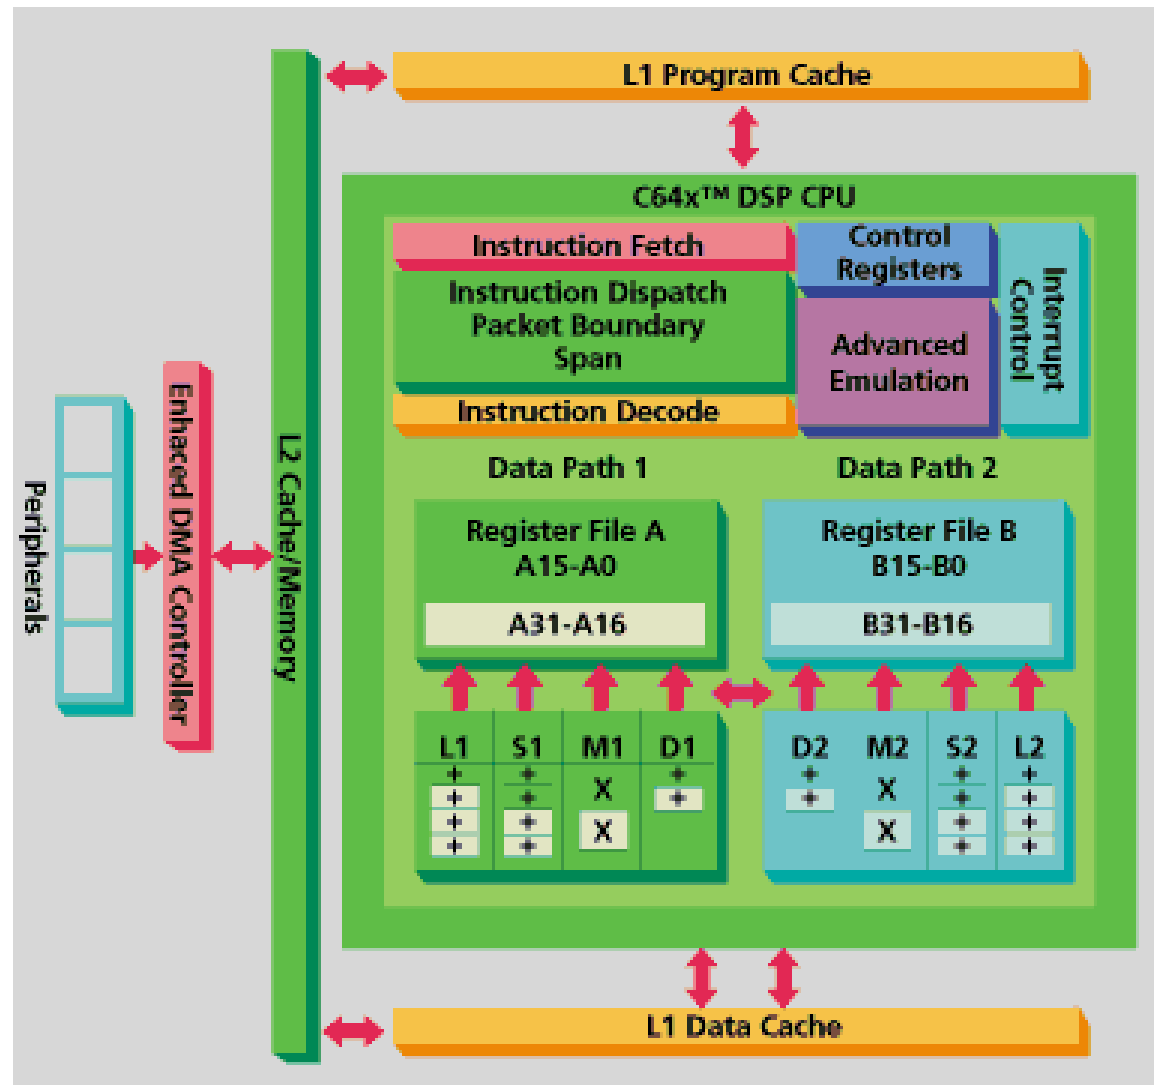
L1 Program Cache

C64x™ DSP CPU

Instruction Fetch

Control Registers

Interrupt Control

Instruction Dispatch
Packet Boundary
Span

Advanced Emulation

Instruction Decode

Data Path 1

Data Path 2

Register File A
A15-A0

A31-A16

Register File B
B15-B0

B31-B16

| L1 | S1 | M1 | D1 |
|---|---|---|---|
| + + + + | + + + + | X X | + + |

| D2 | M2 | S2 | L2 |
|---|---|---|---|
| + + | X X | + + + + | + + + + |

Peripherals

Enhaced DMA Controller

L2 Cache/Memory

L1 Data Cache